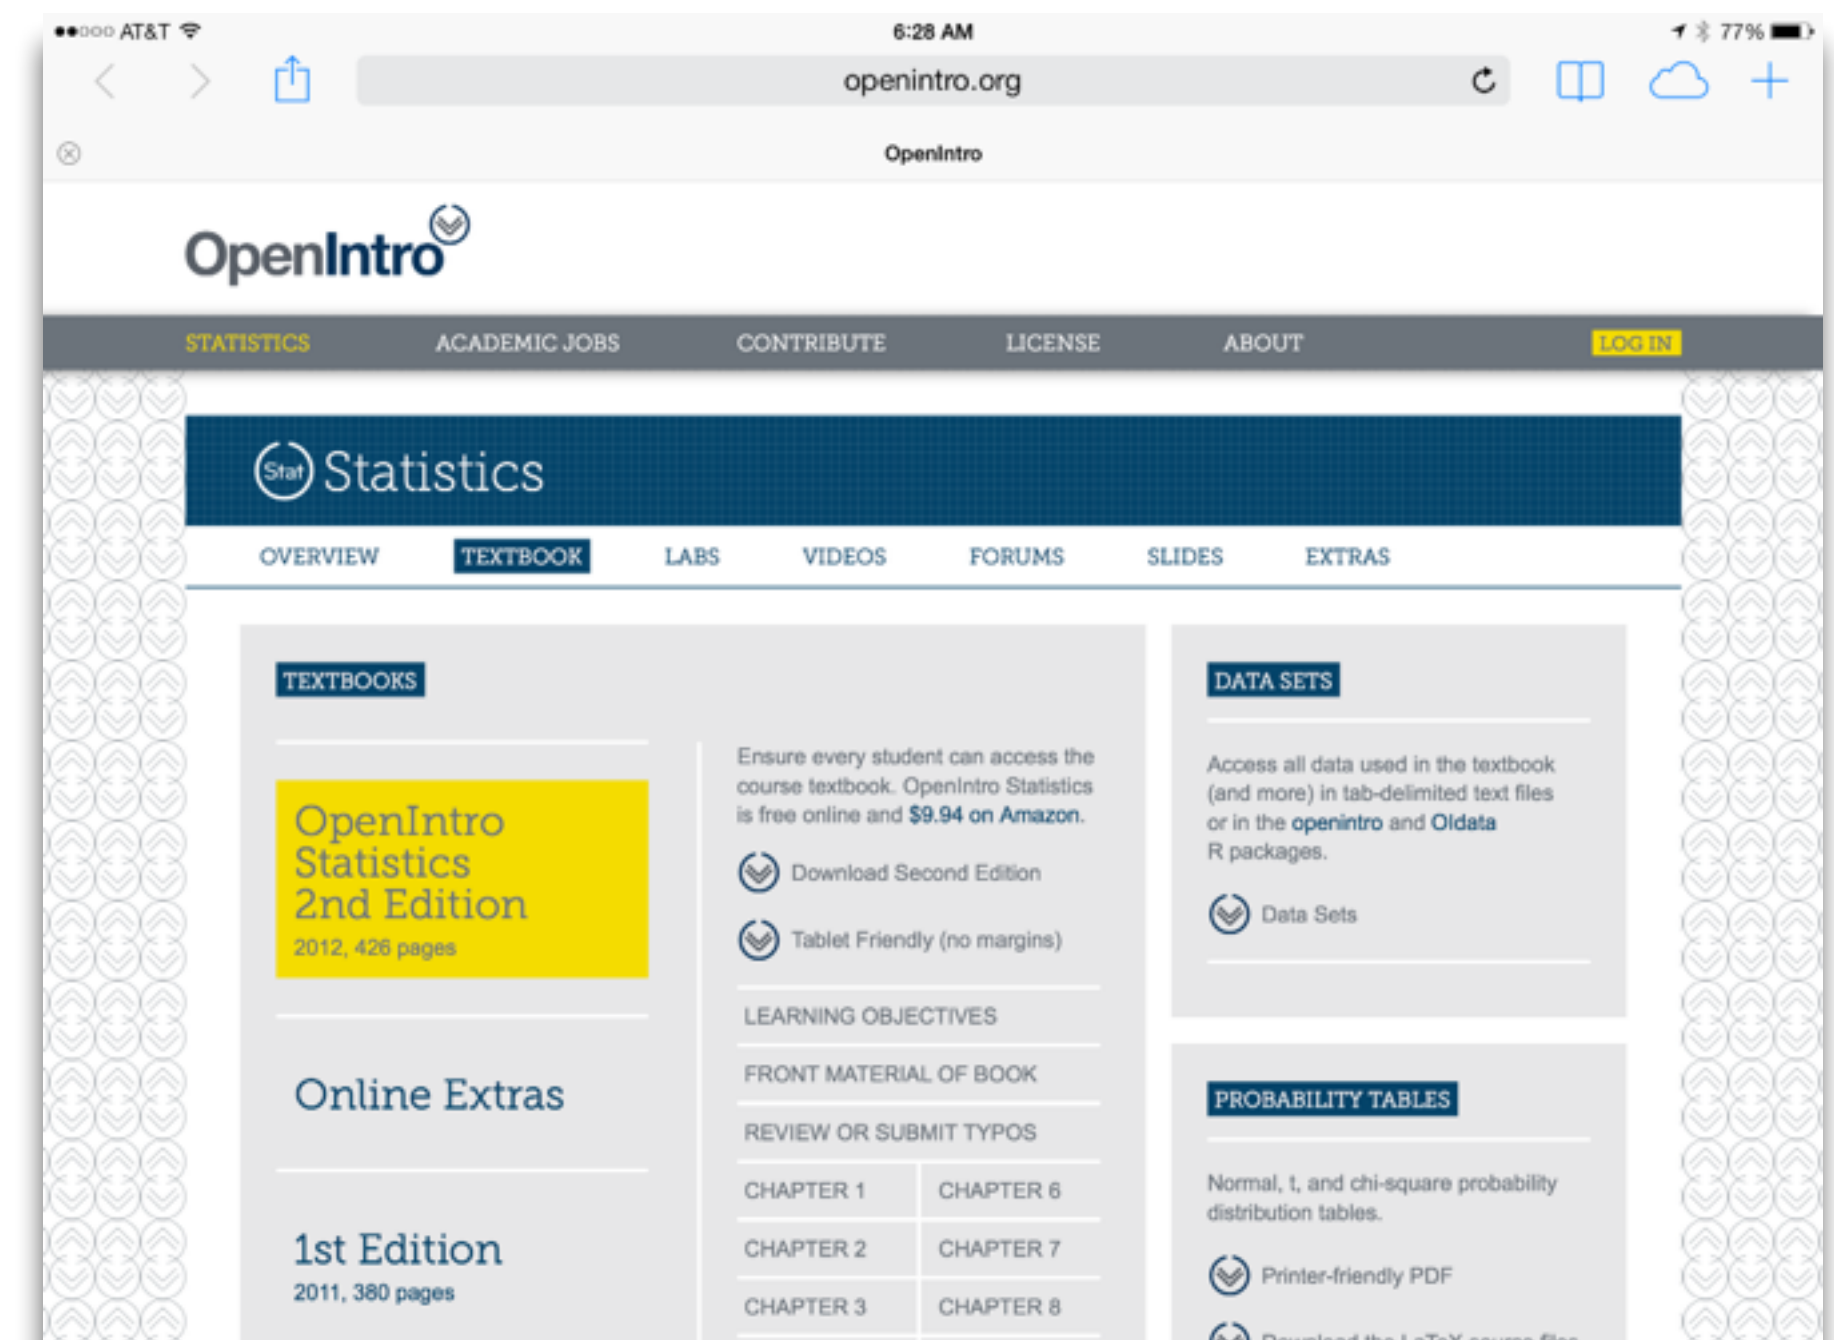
●●○○○ AT&T
6:28 AM
77%

openintro.org

OpenIntro

OpenIntro

STATISTICS ACADEMIC JOBS CONTRIBUTE LICENSE ABOUT LOG IN

Stat Statistics

OVERVIEW TEXTBOOK LABS VIDEOS FORUMS SLIDES EXTRAS

TEXTBOOKS

OpenIntro Statistics 2nd Edition
2012, 426 pages

Online Extras

1st Edition
2011, 380 pages

Ensure every student can access the course textbook. OpenIntro Statistics is free online and $9.94 on Amazon.

Download Second Edition

Tablet Friendly (no margins)

LEARNING OBJECTIVES

FRONT MATERIAL OF BOOK

REVIEW OR SUBMIT TYPOS

| CHAPTER 1 | CHAPTER 6 |
|---|---|
| CHAPTER 2 | CHAPTER 7 |
| CHAPTER 3 | CHAPTER 8 |

DATA SETS

Access all data used in the textbook (and more) in tab-delimited text files or in the openintro and OIdata R packages.

Data Sets

PROBABILITY TABLES

Normal, t, and chi-square probability distribution tables.

Printer-friendly PDF

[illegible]